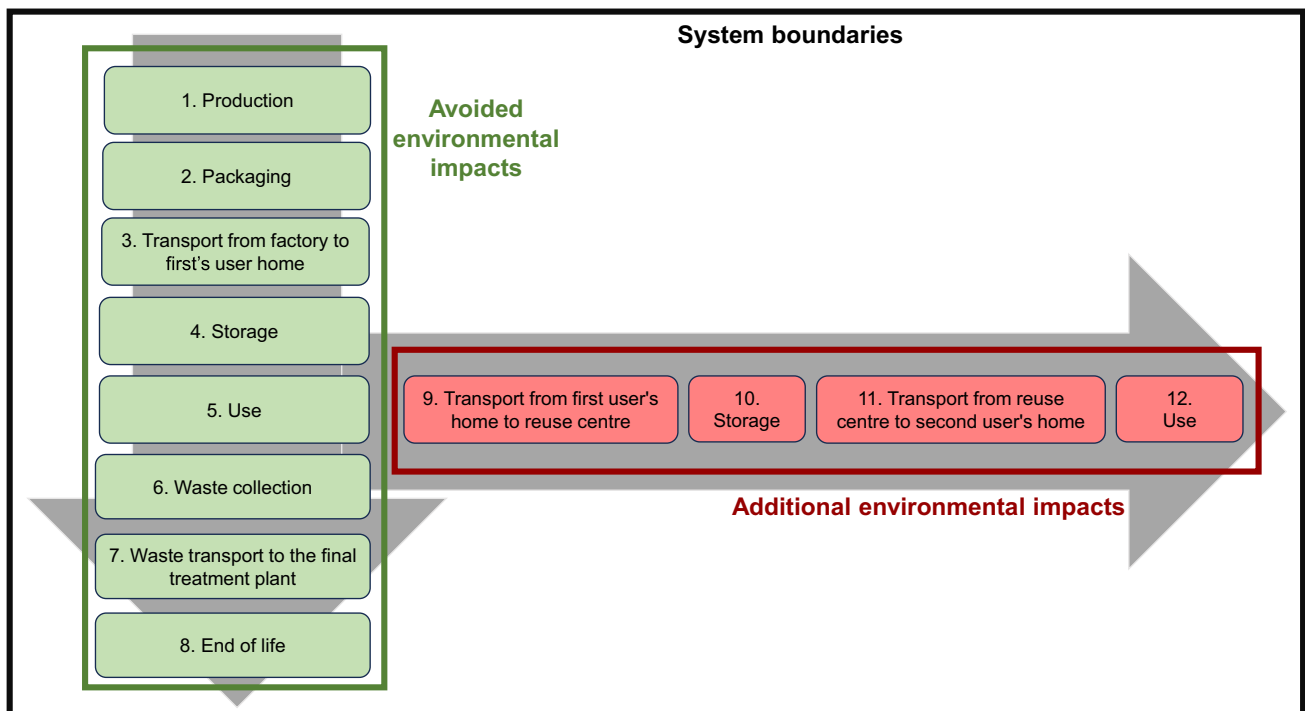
System boundaries

1. Production

2. Packaging

3. Transport from factory to first’s user home

4. Storage

5. Use

6. Waste collection

7. Waste transport to the final treatment plant

8. End of life

Avoided environmental impacts

9. Transport from first user's home to reuse centre

10. Storage

11. Transport from reuse centre to second user's home

12. Use

Additional environmental impacts